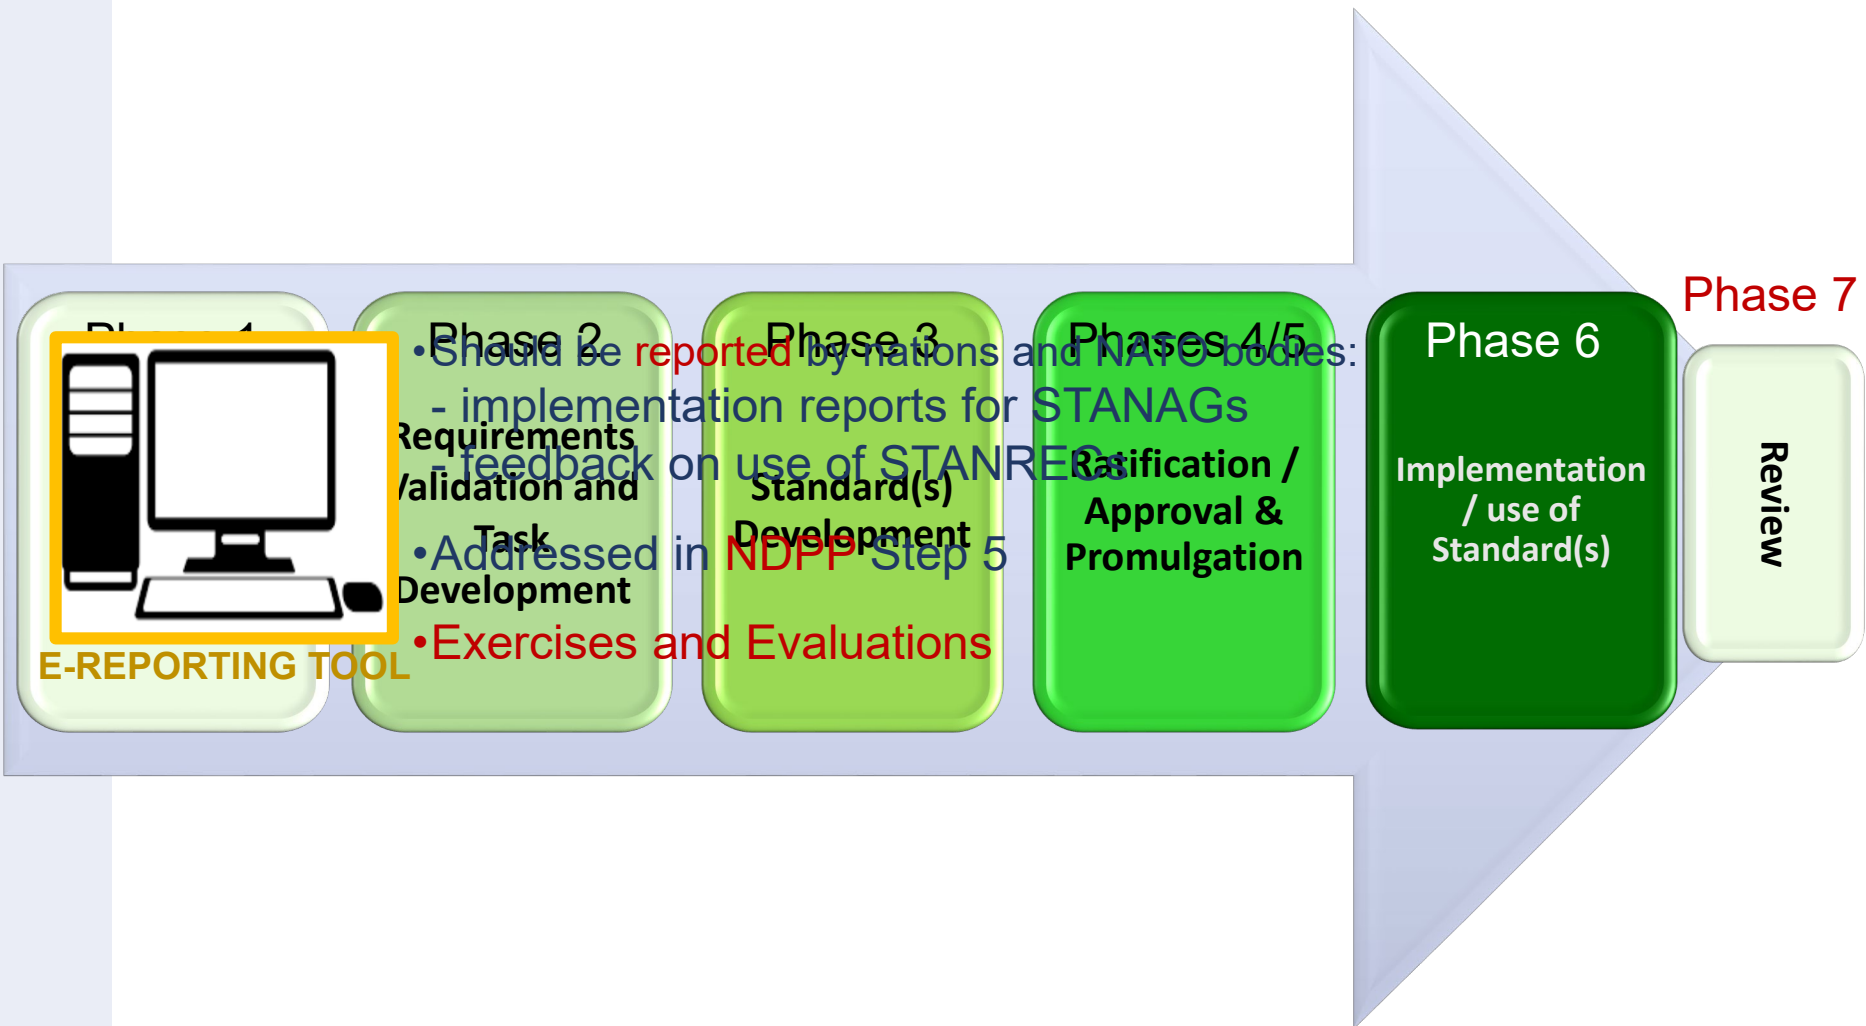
Phase 1

E-REPORTING TOOL

Phase 2

Requirements Validation and Task Development

Phase 3

Standard(s) Development

Phases 4/5

Ratification / Approval & Promulgation

Phase 6

Implementation / use of Standard(s)

Phase 7

Review

•Should be reported by nations and NATO bodies:
- implementation reports for STANAGs
- feedback on use of STANRECs
•Addressed in NDPP Step 5
•Exercises and Evaluations